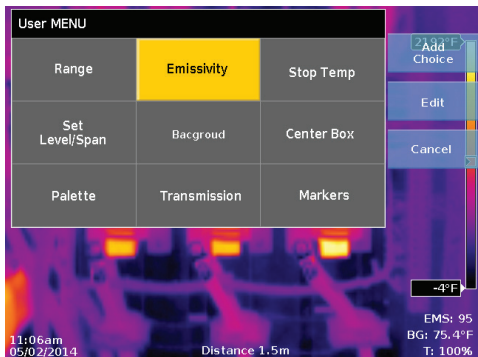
User MENU

| Range | Emissivity | Stop Temp |
|---|---|---|
| Set Level/Span | Bacgroud | Center Box |
| Palette | Transmission | Markers |

219.3°F

Add Choice

Edit

Cancel

-4°F

EMS: 95
BG: 75.4°F
T: 100%

11:06am
05/02/2014

Distance 1.5m